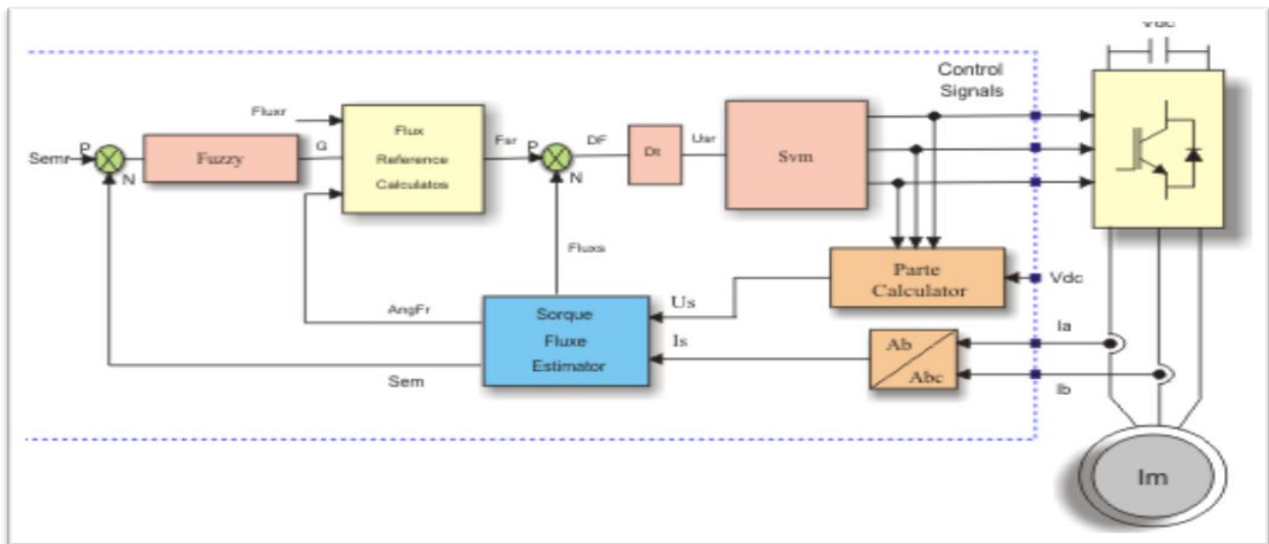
Vdc

Control Signals

Fluxr

Flux Reference Calculatos

Semr

P

N

Fuzzy

G

Far

P

N

DF

Dt

Usr

Svm

Fluxs

Parte Calculator

Vdc

AngFr

Us

Sorque Fluxe Estimator

Is

Ab

Abc

Ia

Ib

Sem

Im